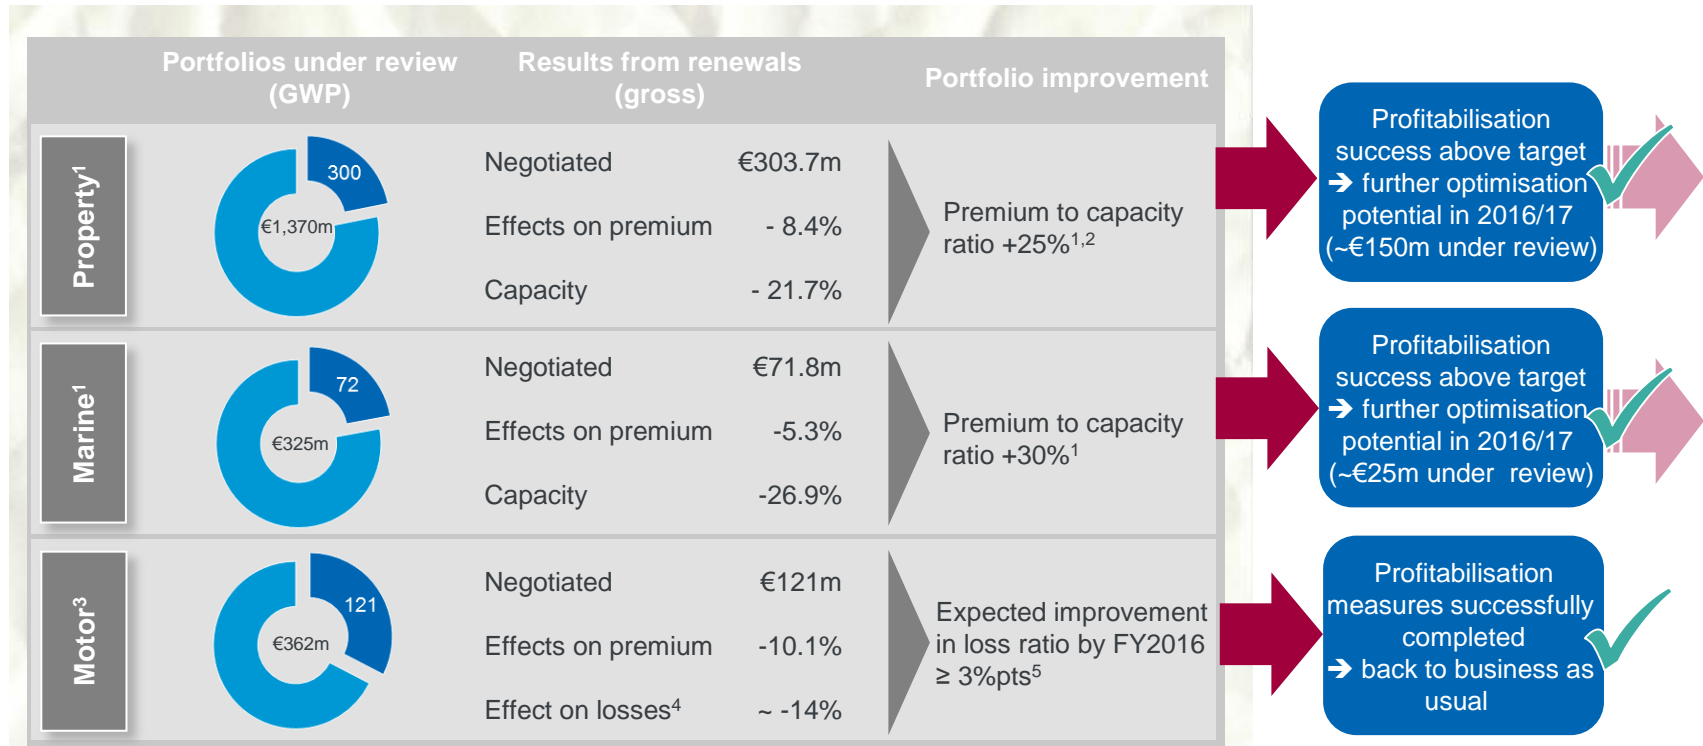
| | Portfolios under review (GWP) | Results from renewals (gross) | | Portfolio improvement |
|---|---|---|---|---|
| Property$^1$ | 300 €1,370m | Negotiated | €303.7m | Premium to capacity ratio +25%$^{1,2}$ |
| | | Effects on premium | - 8.4% | |
| | | Capacity | - 21.7% | |
| Marine$^1$ | 72 €325m | Negotiated | €71.8m | Premium to capacity ratio +30%$^1$ |
| | | Effects on premium | -5.3% | |
| | | Capacity | -26.9% | |
| Motor$^3$ | 121 €362m | Negotiated | €121m | Expected improvement in loss ratio by FY2016 ≥ 3%pts$^5$ |
| | | Effects on premium | -10.1% | |
| | | Effect on losses$^4$ | ~ -14% | |

Profitabilisation success above target ➔ further optimisation potential in 2016/17 (~€150m under review)

Profitabilisation success above target ➔ further optimisation potential in 2016/17 (~€25m under review)

Profitabilisation measures successfully completed ➔ back to business as usual